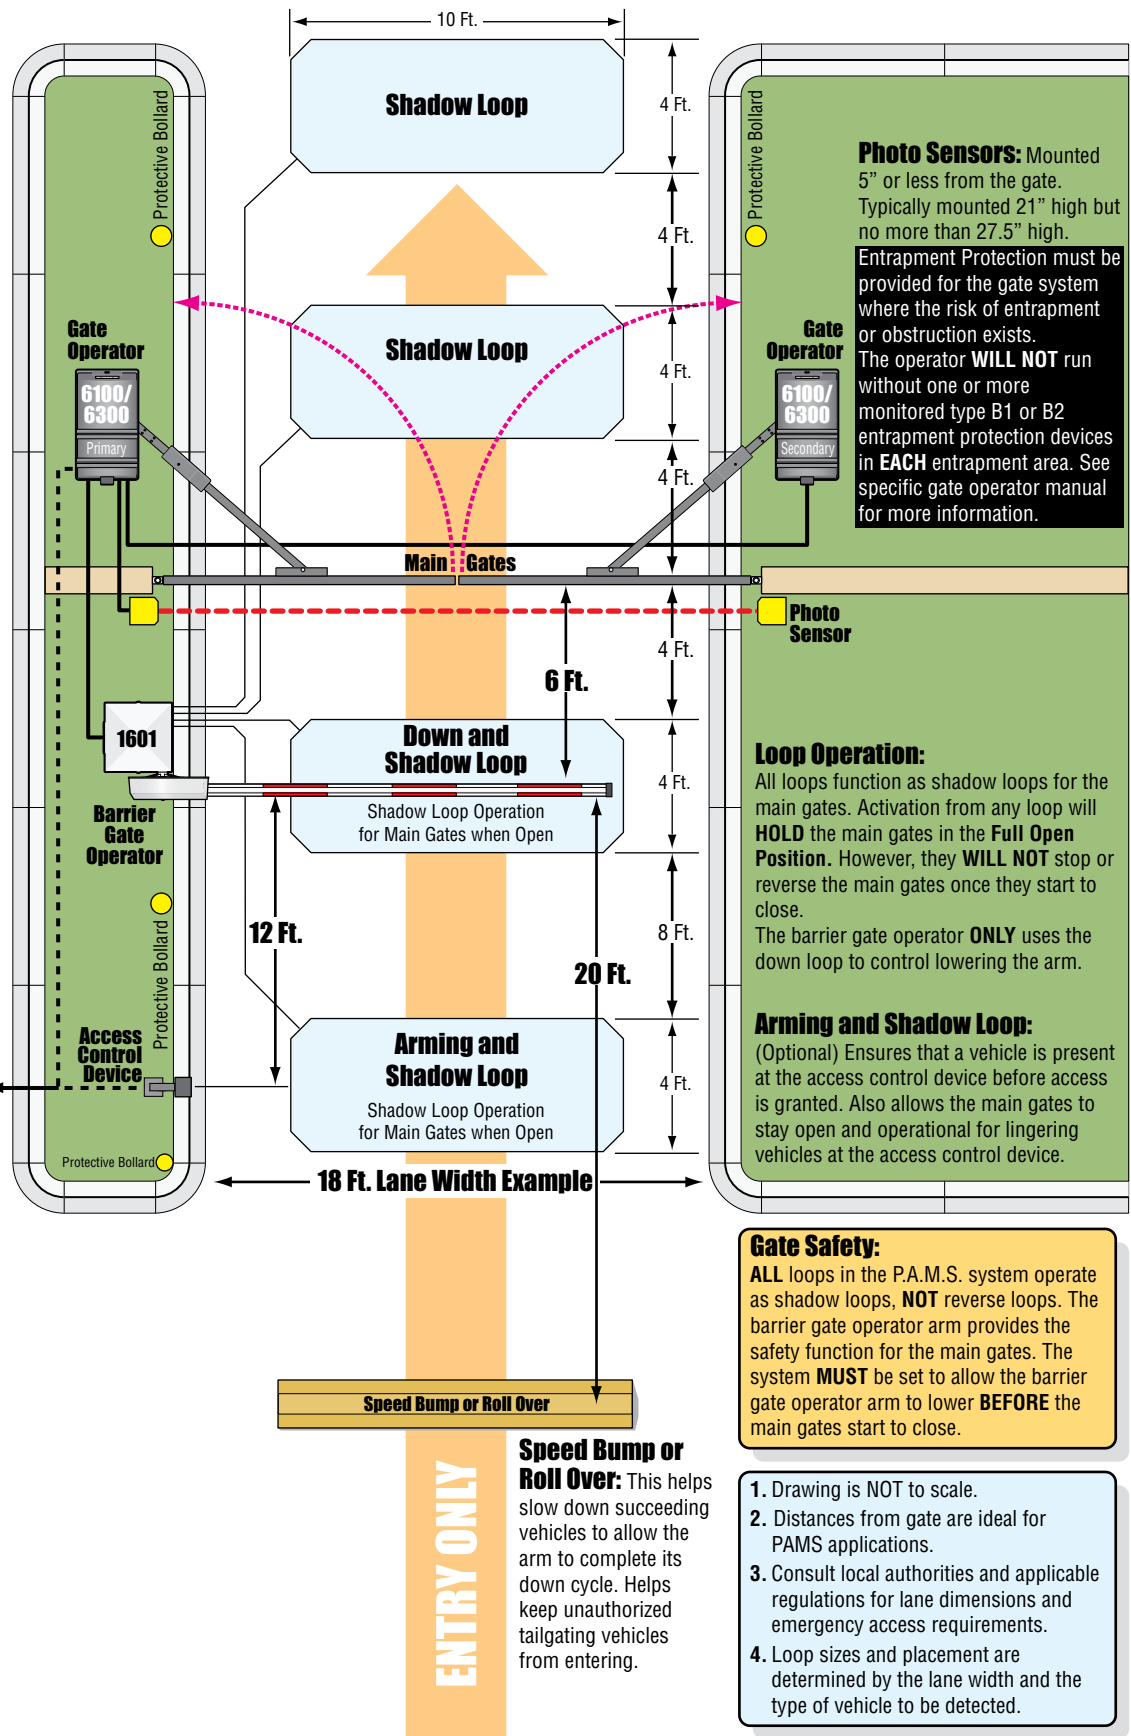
10 Ft.

Shadow Loop

4 Ft.

4 Ft.

Shadow Loop

4 Ft.

4 Ft.

Protective Bollard

Gate Operator

6100/ 6300

Primary

Protective Bollard

Gate Operator

6100/ 6300

Secondary

**Photo Sensors:** Mounted 5” or less from the gate. Typically mounted 21” high but no more than 27.5” high.

Entrapment Protection must be provided for the gate system where the risk of entrapment or obstruction exists.

The operator **WILL NOT** run without one or more monitored type B1 or B2 entrapment protection devices in **EACH** entrapment area. See specific gate operator manual for more information.

Main Gates

Photo Sensor

4 Ft.

6 Ft.

1601

Down and Shadow Loop

Shadow Loop Operation for Main Gates when Open

4 Ft.

Barrier Gate Operator

**Loop Operation:**
All loops function as shadow loops for the main gates. Activation from any loop will **HOLD** the main gates in the **Full Open Position.** However, they **WILL NOT** stop or reverse the main gates once they start to close.
The barrier gate operator **ONLY** uses the down loop to control lowering the arm.

12 Ft.

8 Ft.

20 Ft.

Protective Bollard

Access Control Device

Arming and Shadow Loop

Shadow Loop Operation for Main Gates when Open

4 Ft.

**Arming and Shadow Loop:**
(Optional) Ensures that a vehicle is present at the access control device before access is granted. Also allows the main gates to stay open and operational for lingering vehicles at the access control device.

Protective Bollard

18 Ft. Lane Width Example

**Gate Safety:**
**ALL** loops in the P.A.M.S. system operate as shadow loops, **NOT** reverse loops. The barrier gate operator arm provides the safety function for the main gates. The system **MUST** be set to allow the barrier gate operator arm to lower **BEFORE** the main gates start to close.

Speed Bump or Roll Over

**Speed Bump or Roll Over:** This helps slow down succeeding vehicles to allow the arm to complete its down cycle. Helps keep unauthorized tailgating vehicles from entering.

ENTRY ONLY

**1.** Drawing is NOT to scale.
**2.** Distances from gate are ideal for PAMS applications.
**3.** Consult local authorities and applicable regulations for lane dimensions and emergency access requirements.
**4.** Loop sizes and placement are determined by the lane width and the type of vehicle to be detected.